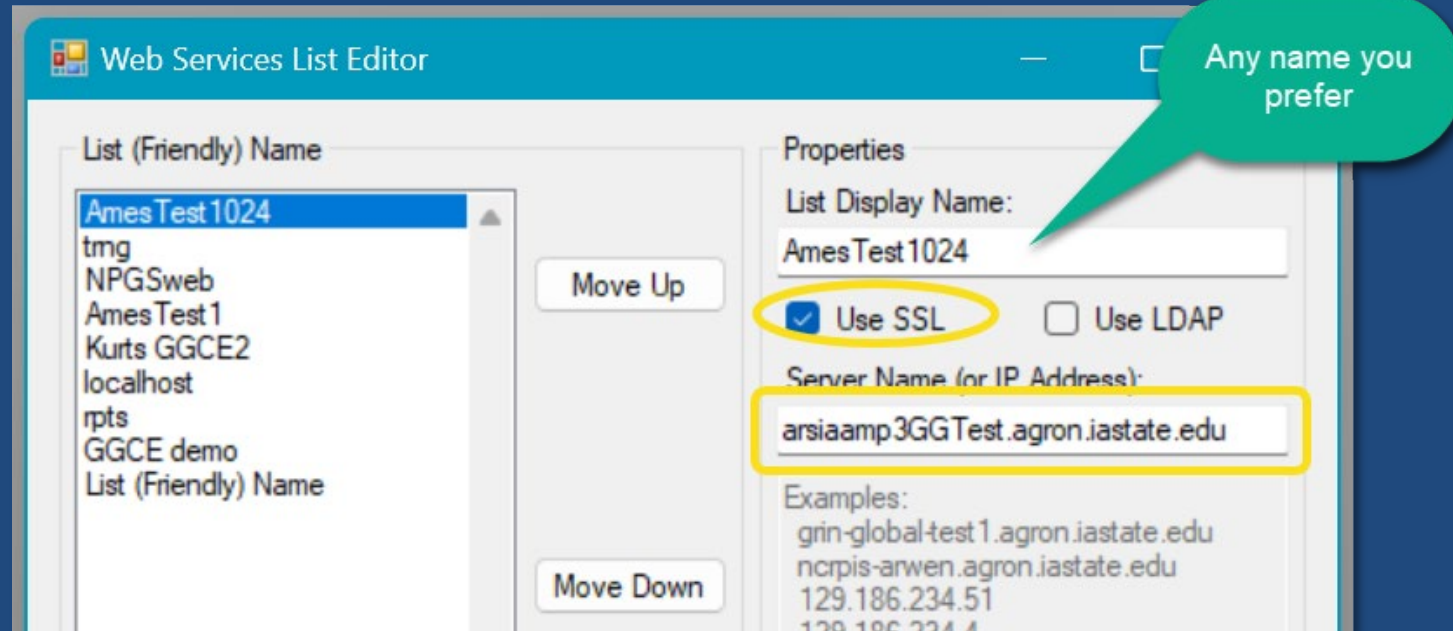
Web Services List Editor

Any name you prefer

List (Friendly) Name

AmesTest1024
trng
NPGSweb
AmesTest1
Kurts GGCE2
localhost
rpts
GGCE demo
List (Friendly) Name

Move Up

Move Down

Properties

List Display Name:

AmesTest1024

Use SSL

Use LDAP

Server Name (or IP Address):

arsiaamp3GGTest.agron.iastate.edu

Examples:
grin-global-test1.agron.iastate.edu
ncrpis-arwen.agron.iastate.edu
129.186.234.51
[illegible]